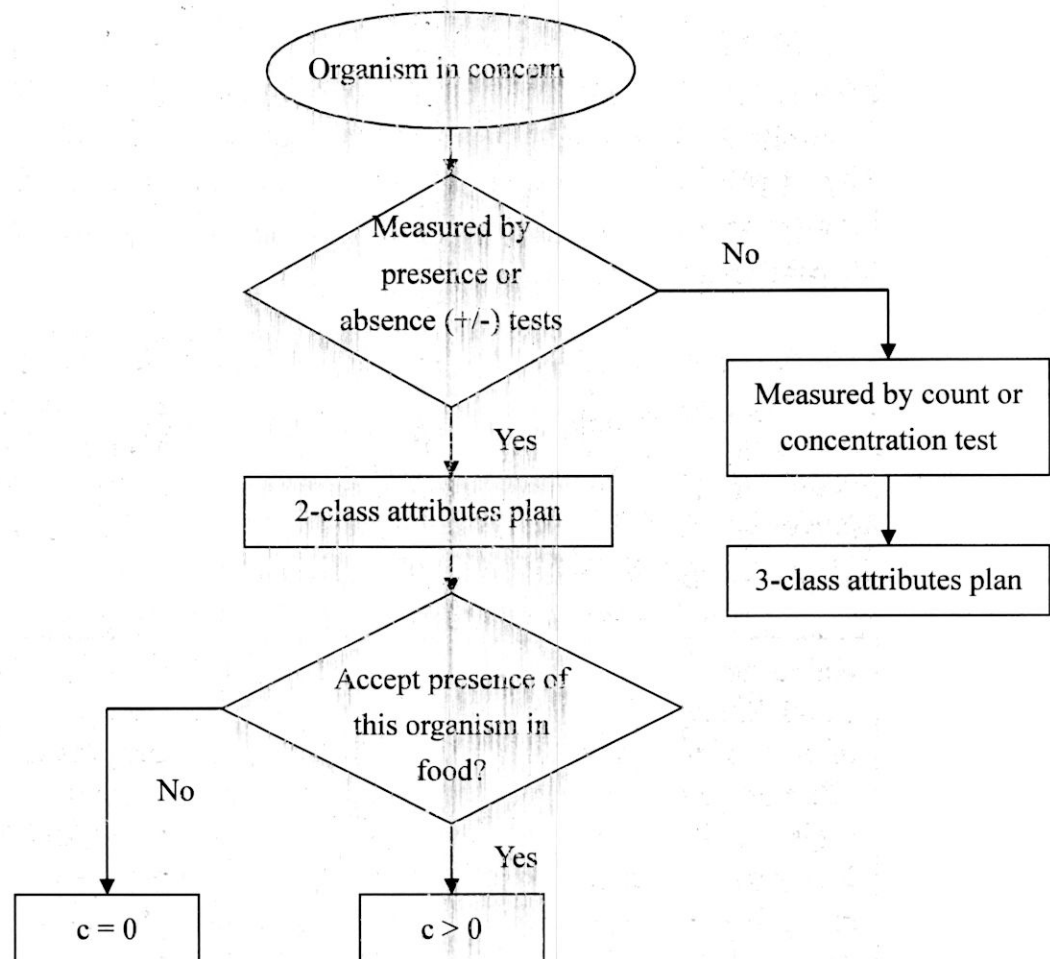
Organism in concern

Measured by presence or absence (+/-) tests

No

Measured by count or concentration test

3-class attributes plan

Yes

2-class attributes plan

Accept presence of this organism in food?

No

Yes

c = 0

c > 0